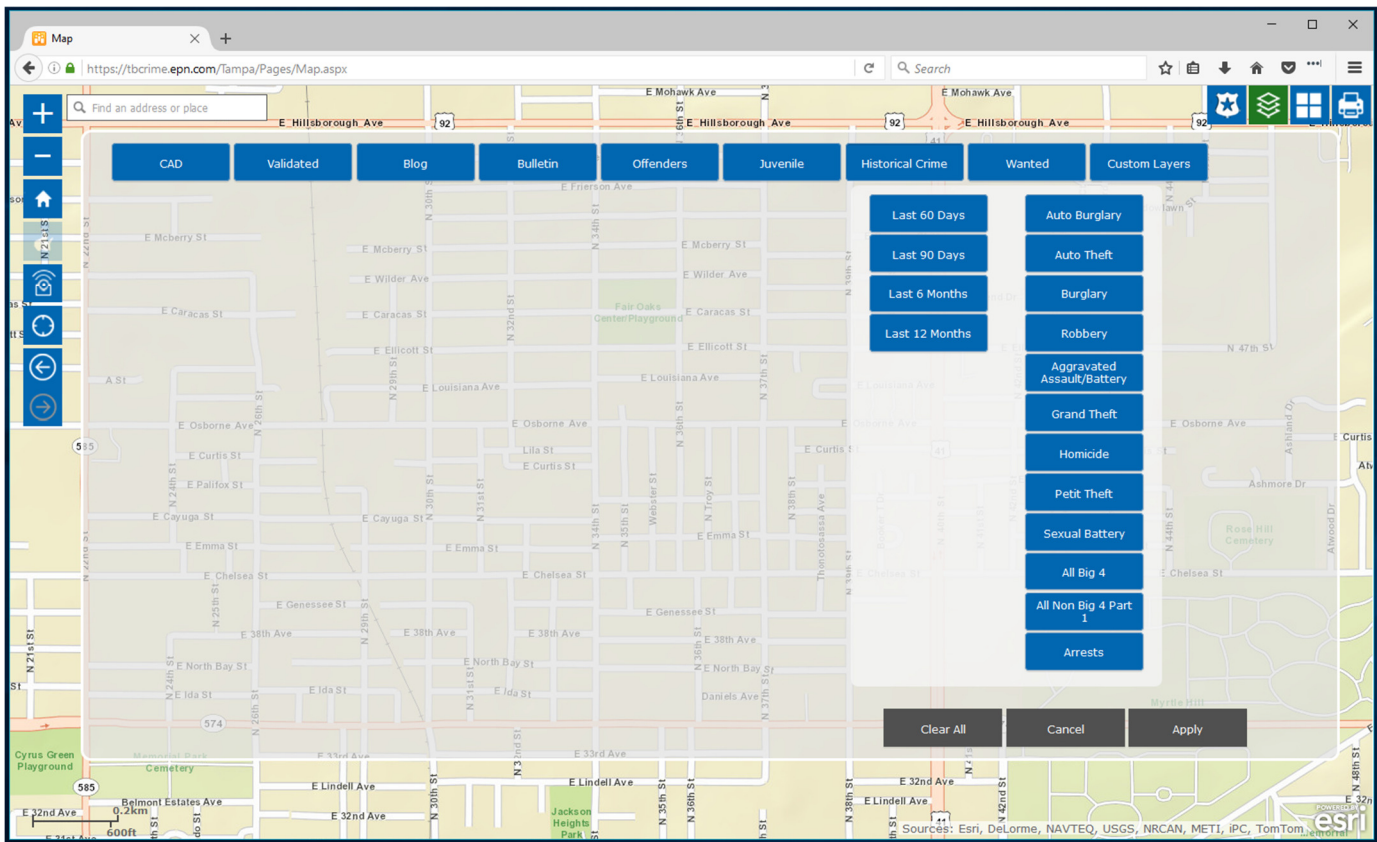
Map
https://tbcrime.epn.com/Tampa/Pages/Map.aspx
Search
Find an address or place

E Mohawk Ave
E Mohawk Ave
E Hillsborough Ave
92
E Hillsborough Ave
92
E Hillsborough Ave
92

CAD
Validated
Blog
Bulletin
Offenders
Juvenile
Historical Crime
Wanted
Custom Layers

Last 60 Days
Last 90 Days
Last 6 Months
Last 12 Months

Auto Burglary
Auto Theft
Burglary
Robbery
Aggravated Assault/Battery
Grand Theft
Homicide
Petit Theft
Sexual Battery
All Big 4
All Non Big 4 Part 1
Arrests

Clear All
Cancel
Apply

E Frierson Ave
E Mcberry St
E Mcberry St
E Mcberry St
E Wilder Ave
E Wilder Ave
E Caracas St
E Caracas St
Fair Oaks Center Playground
E Caracas St
E Ellicott St
E Ellicott St
A St
E Louisiana Ave
E Louisiana Ave
E Osborne Ave
E Osborne Ave
E Osborne Ave
Lila St
E Curtis St
E Curtis St
E Curtis St
E Palifox St
E Cayuga St
E Cayuga St
E Emma St
E Emma St
E Emma St
E Chelsea St
E Chelsea St
E Chelsea St
E Genessee St
E Genessee St
E 38th Ave
E 38th Ave
E 38th Ave
E 38th Ave
E North Bay St
E North Bay St
E North Bay St
E Ida St
E Ida St
E Ida St
Daniels Ave
N 47th St
Ashmore Dr
Rose Hill Cemetery
Myrtle Hill
Cyrus Green Playground
Memorial Park Cemetery
E 33rd Ave
E 33rd Ave
E Lindell Ave
E Lindell Ave
E Lindell Ave
E 32nd Ave
Belmont Estates Ave
E 32nd Ave
E 32nd Ave
Jackson Heights Park
N 21st St
N 22nd St
N 24th St
N 25th St
N 26th St
N 28th St
N 29th St
N 30th St
N 31st St
N 32nd St
N 34th St
N 35th St
N 36th St
N 37th St
N 38th St
N 44th St
N 48th St
Webster St
N Troy St
Thonotosassa Ave
Ashland Dr
Atwood Dr
585
574
41
0.2km
600ft
Sources: Esri, DeLorme, NAVTEQ, USGS, NRCAN, METI, iPC, TomTom
POWERED BY esri